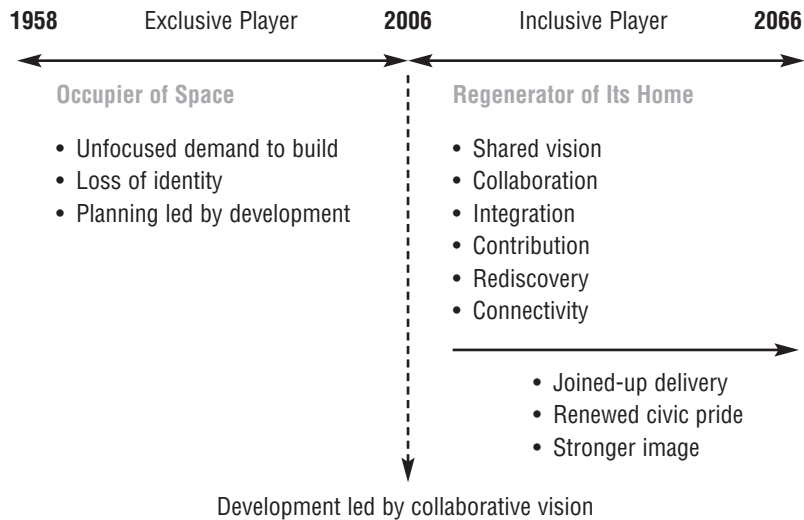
1958 Exclusive Player 2006 Inclusive Player 2066

Occupier of Space

- Unfocused demand to build
- Loss of identity
- Planning led by development

Regenerator of Its Home

- Shared vision
- Collaboration
- Integration
- Contribution
- Rediscovery
- Connectivity

- Joined-up delivery
- Renewed civic pride
- Stronger image

Development led by collaborative vision